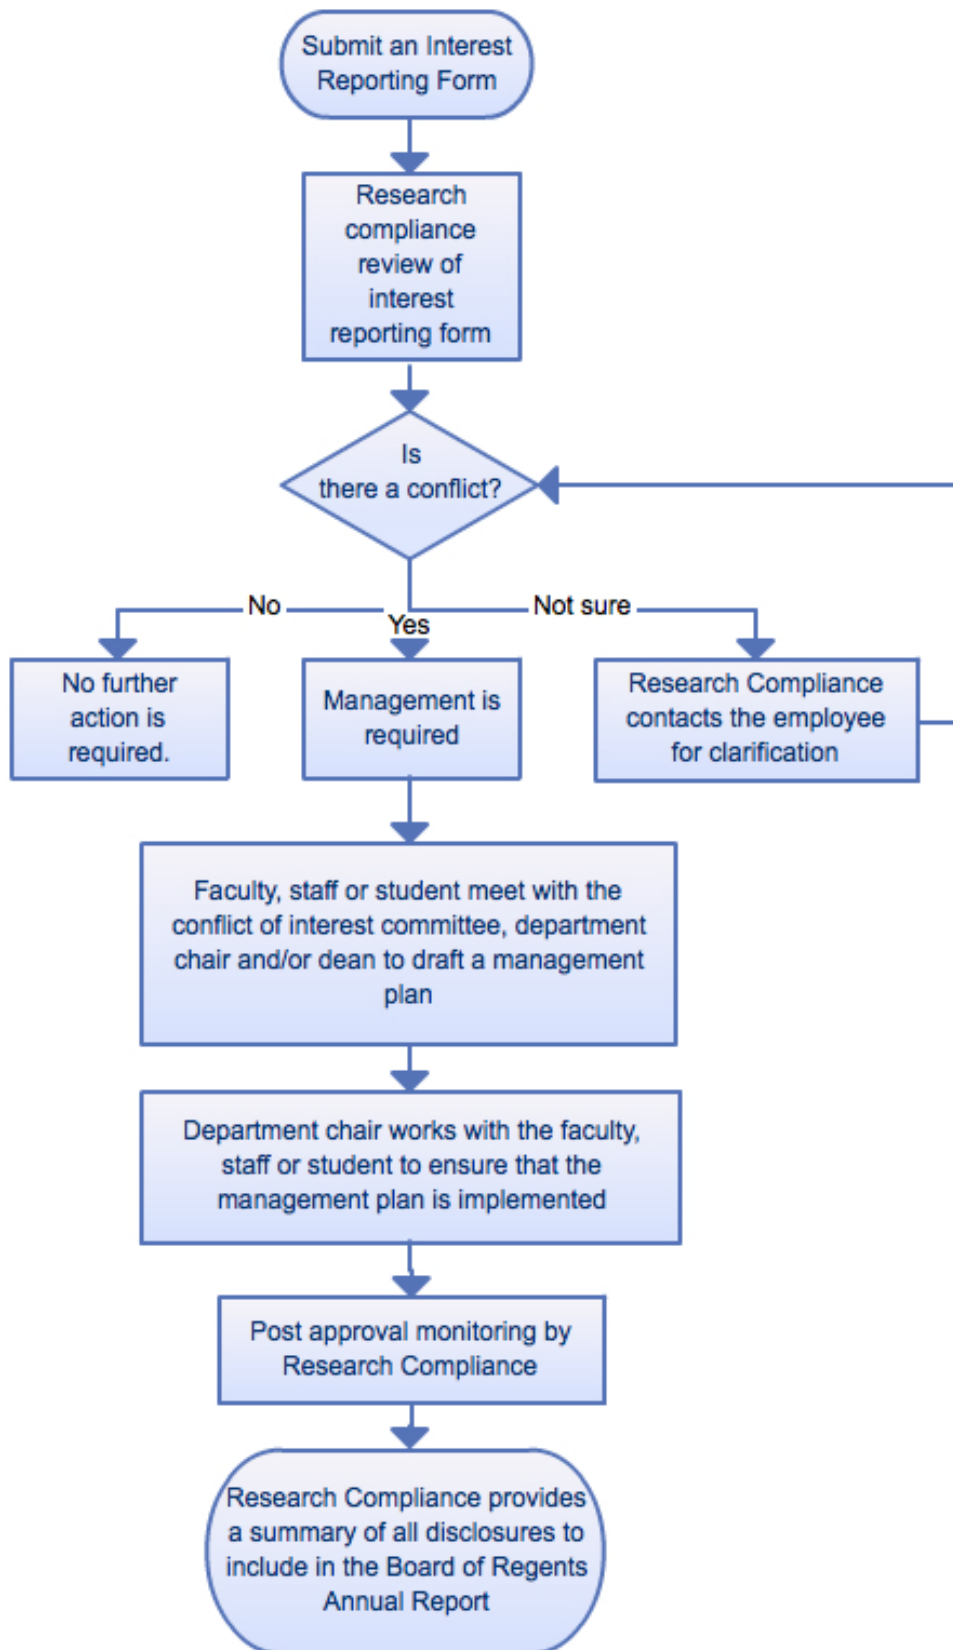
Submit an Interest Reporting Form

Research compliance review of interest reporting form

Is there a conflict?

No

Yes

Not sure

No further action is required.

Management is required

Research Compliance contacts the employee for clarification

Faculty, staff or student meet with the conflict of interest committee, department chair and/or dean to draft a management plan

Department chair works with the faculty, staff or student to ensure that the management plan is implemented

Post approval monitoring by Research Compliance

Research Compliance provides a summary of all disclosures to include in the Board of Regents Annual Report